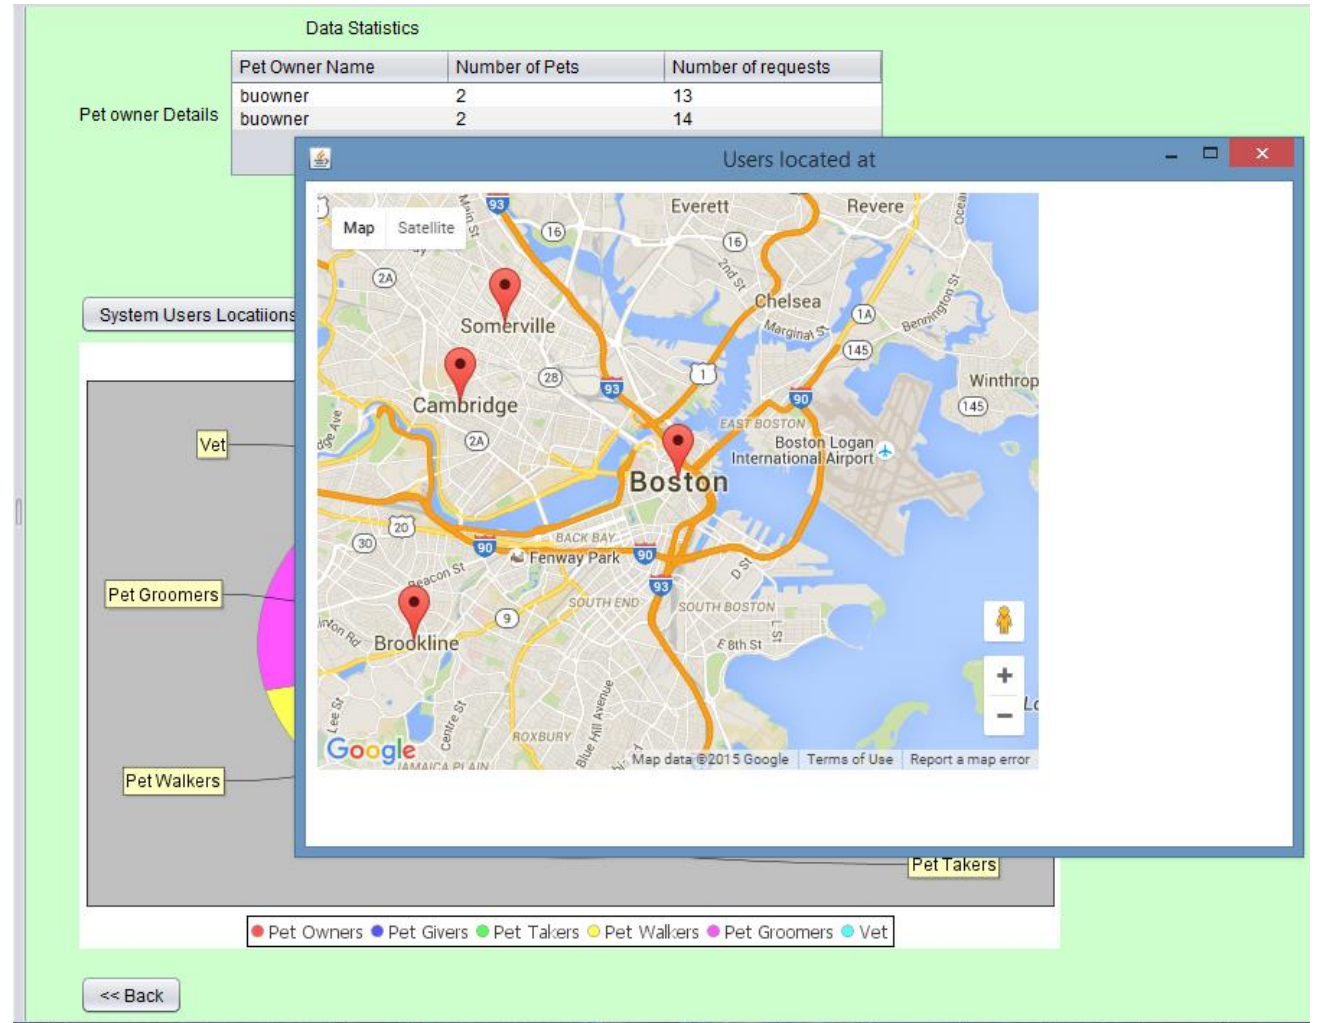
Data Statistics

Pet owner Details

| Pet Owner Name | Number of Pets | Number of requests |
|---|---|---|
| buowner | 2 | 13 |
| buowner | 2 | 14 |

System Users Locatiions

Users located at

Map Satellite

Everett Revere 93 16 16 2A Main St 2nd St Chelsea Marginal St 1A Bennington St 145 Somerville 28 93 1 Winthrop 90 145 Cambridge EAST BOSTON Boston Logan International Airport 2A Boston 20 30 BACK BAY 90 Fenway Park 90 Beacon St 93 SOUTH END SOUTH BOSTON 9 D St Brookline E 8th St L St Lee St Centre St ROXBURY Blue Hill Avenue JAMAICA PLAIN

Google Map data ©2015 Google Terms of Use Report a map error

Vet

Pet Groomers

Pet Walkers

Pet Takers

Pet Owners Pet Givers Pet Takers Pet Walkers Pet Groomers Vet

<< Back